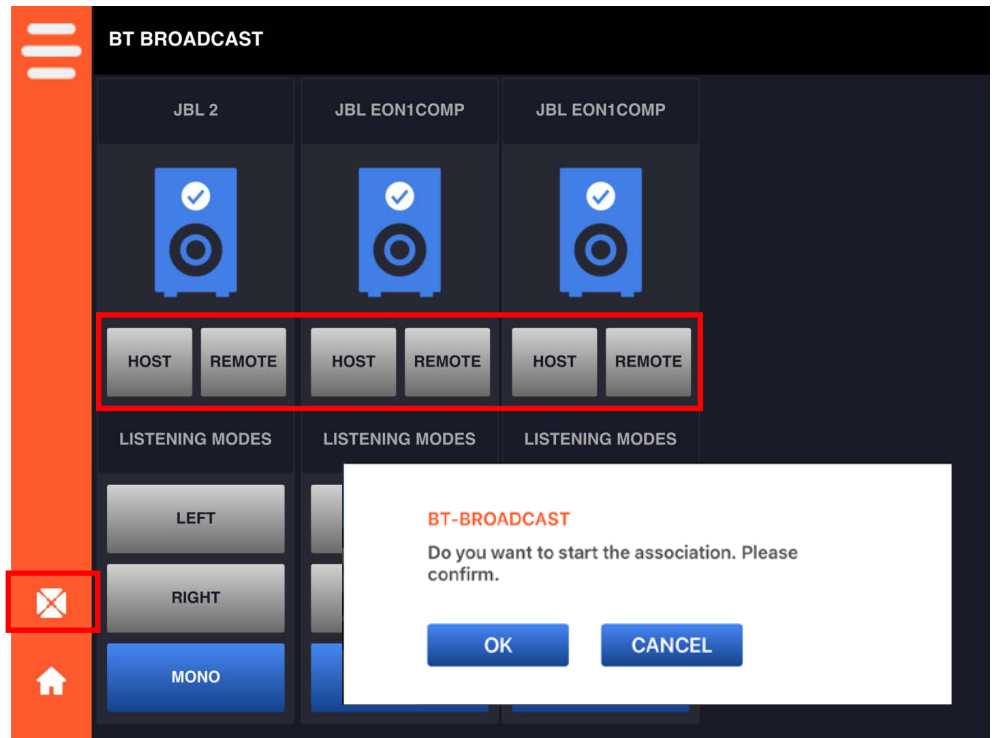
BT BROADCAST

JBL 2

JBL EON1COMP

JBL EON1COMP

HOST REMOTE

HOST REMOTE

HOST REMOTE

LISTENING MODES

LISTENING MODES

LISTENING MODES

LEFT

RIGHT

MONO

BT-BROADCAST

Do you want to start the association. Please confirm.

OK

CANCEL